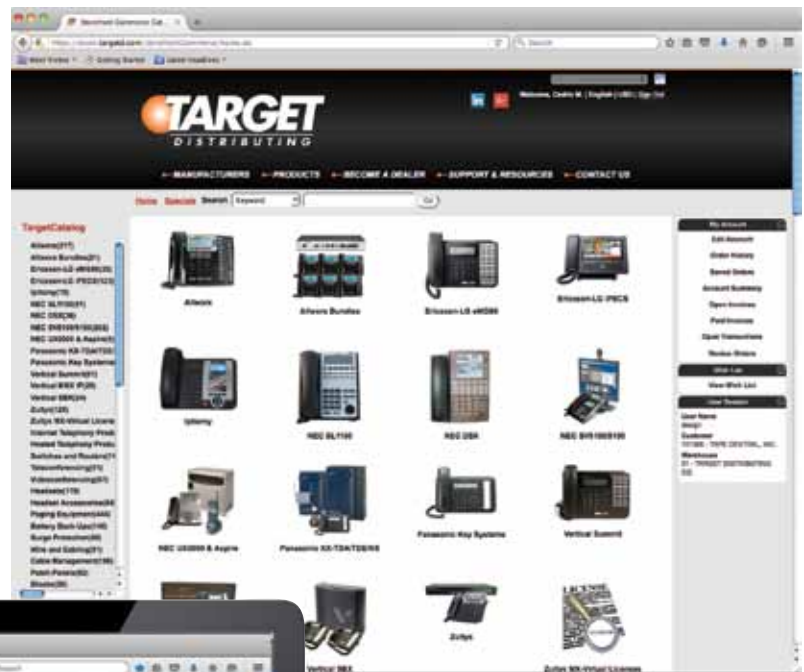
Merchant Commerce Ca... ×

https://www.target.com/...

Most Visited  Getting Started  Latest Headlines

Welcome, Cedric M. | English | USD | Sign Out

TARGET
DISTRIBUTING

MANUFACTURERS  PRODUCTS  BECOME A DEALER  SUPPORT & RESOURCES  CONTACT US

Home  Specials  Search  Keyword  Go

TargetCatalog
Allworx(217)
Allworx Bundles(21)
Ericsson-LG eMG80(25)
Ericsson-LG iPECS(123)
Iptlony(79)
NEC SL1100(61)
NEC DSX(36)
NEC SV8100/9100(503)
NEC UX5000 & Aspire(5)
Panasonic KX-TDA/TDE(5)
Panasonic Key Systems
Vertical Summit(51)
Vertical MBX IP(29)
Vertical SBX(24)
Zultys(125)
Zultys MX-Virtual License
Internet Telephony Prod
Headset Telephony Produ
Switches and Routers(7)
Teleconferencing(71)
Videoconferencing(57)
Headsets(178)
Headset Accessories(84)
Paging Equipment(444)
Battery Back-Ups(148)
Surge Protection(49)
Wire and Cabling(37)
Cable Management(196)
Patch Panels(62)
Blocks(39)

Allworx  Allworx Bundles  Ericsson-LG eMG80  Ericsson-LG iPECS
Iptlony  NEC SL1100  NEC DSX  NEC SV8100/9100
NEC UX5000 & Aspire  Panasonic KX-TDA/TDE/NS  Panasonic Key Systems  Vertical Summit
Vertical SBX  Zultys  Zultys MX-Virtual Licenses

LICENSE

My Account
Edit Account
Order History
Saved Orders
Account Summary
Open Invoices
Paid Invoices
Open Transactions
Backup Orders

Wish List
View Wish List

User Session
User Name
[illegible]
Customer
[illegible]
Warehouse
01 - TARGET DISTRIBUTING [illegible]